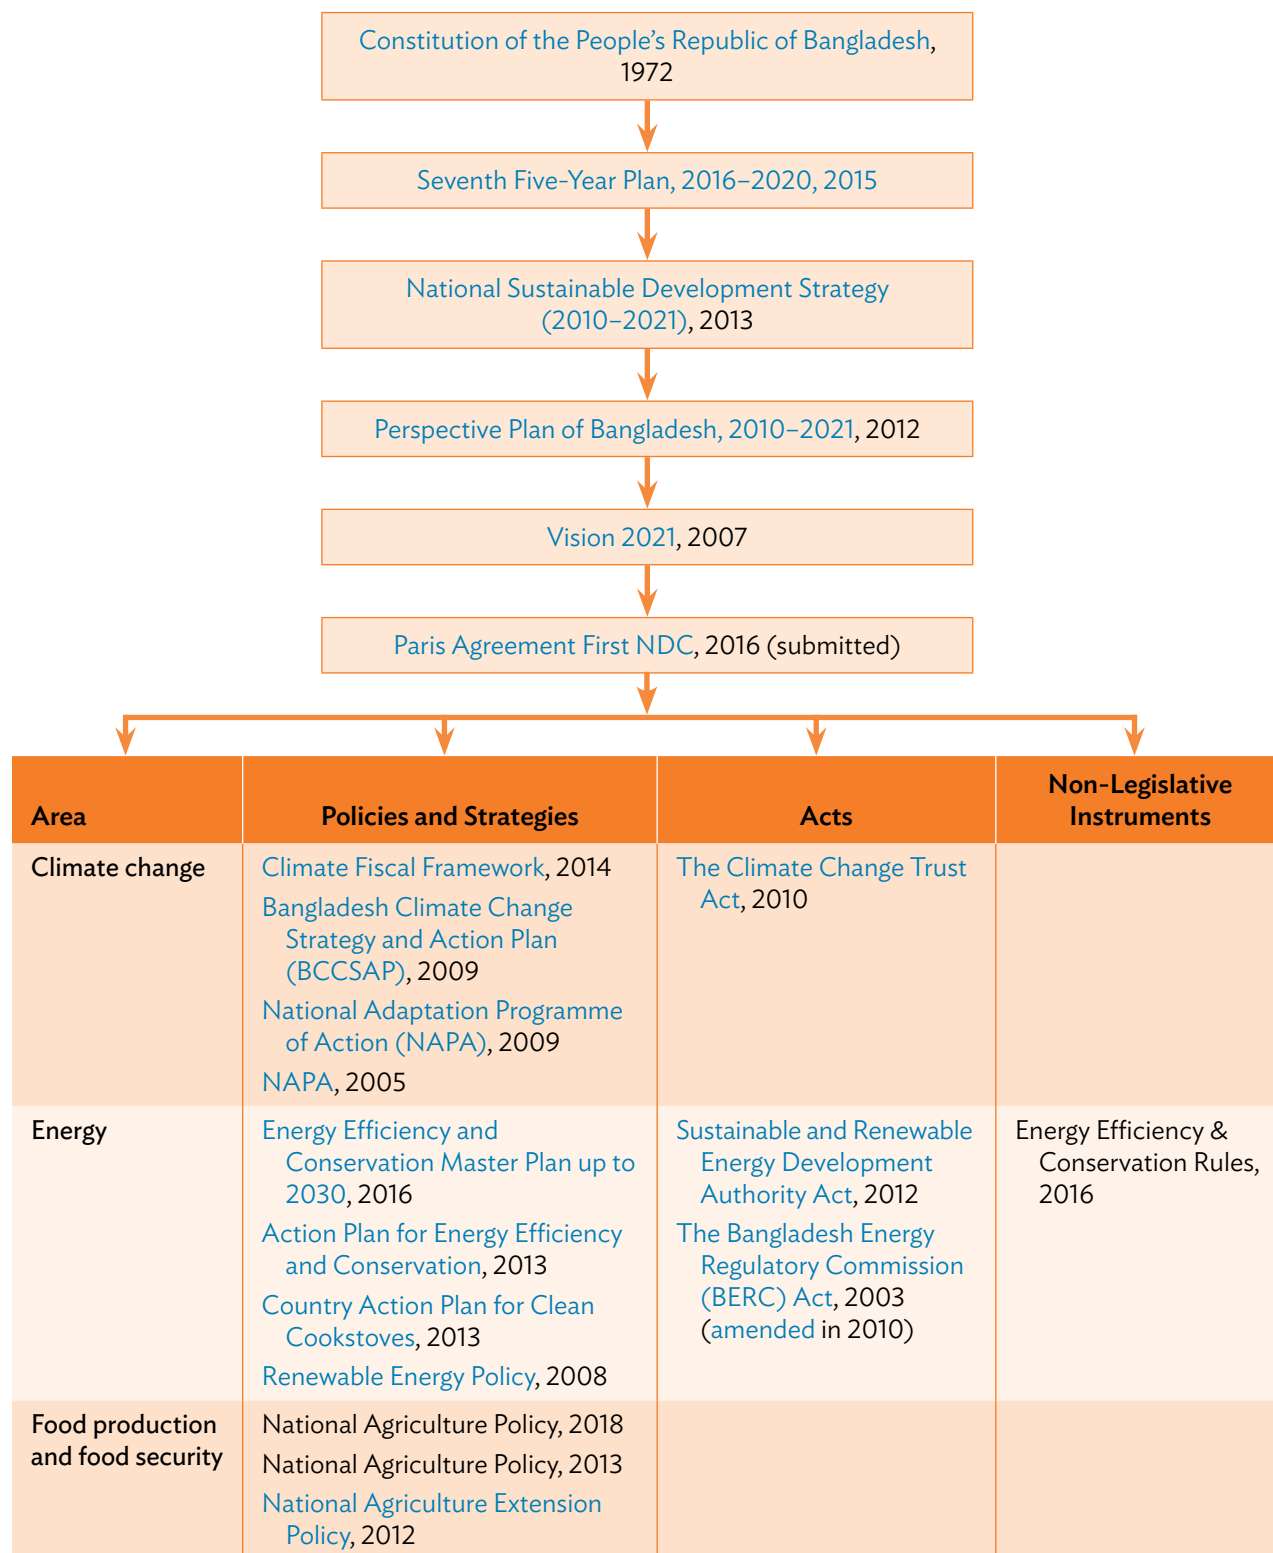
Constitution of the People’s Republic of Bangladesh, 1972

Seventh Five-Year Plan, 2016–2020, 2015

National Sustainable Development Strategy (2010–2021), 2013

Perspective Plan of Bangladesh, 2010–2021, 2012

Vision 2021, 2007

Paris Agreement First NDC, 2016 (submitted)

| Area | Policies and Strategies | Acts | Non-Legislative Instruments |
|---|---|---|---|
| Climate change | Climate Fiscal Framework, 2014<br>Bangladesh Climate Change Strategy and Action Plan (BCCSAP), 2009<br>National Adaptation Programme of Action (NAPA), 2009<br>NAPA, 2005 | The Climate Change Trust Act, 2010 | |
| Energy | Energy Efficiency and Conservation Master Plan up to 2030, 2016<br>Action Plan for Energy Efficiency and Conservation, 2013<br>Country Action Plan for Clean Cookstoves, 2013<br>Renewable Energy Policy, 2008 | Sustainable and Renewable Energy Development Authority Act, 2012<br>The Bangladesh Energy Regulatory Commission (BERC) Act, 2003 (amended in 2010) | Energy Efficiency & Conservation Rules, 2016 |
| Food production and food security | National Agriculture Policy, 2018<br>National Agriculture Policy, 2013<br>National Agriculture Extension Policy, 2012 | | |